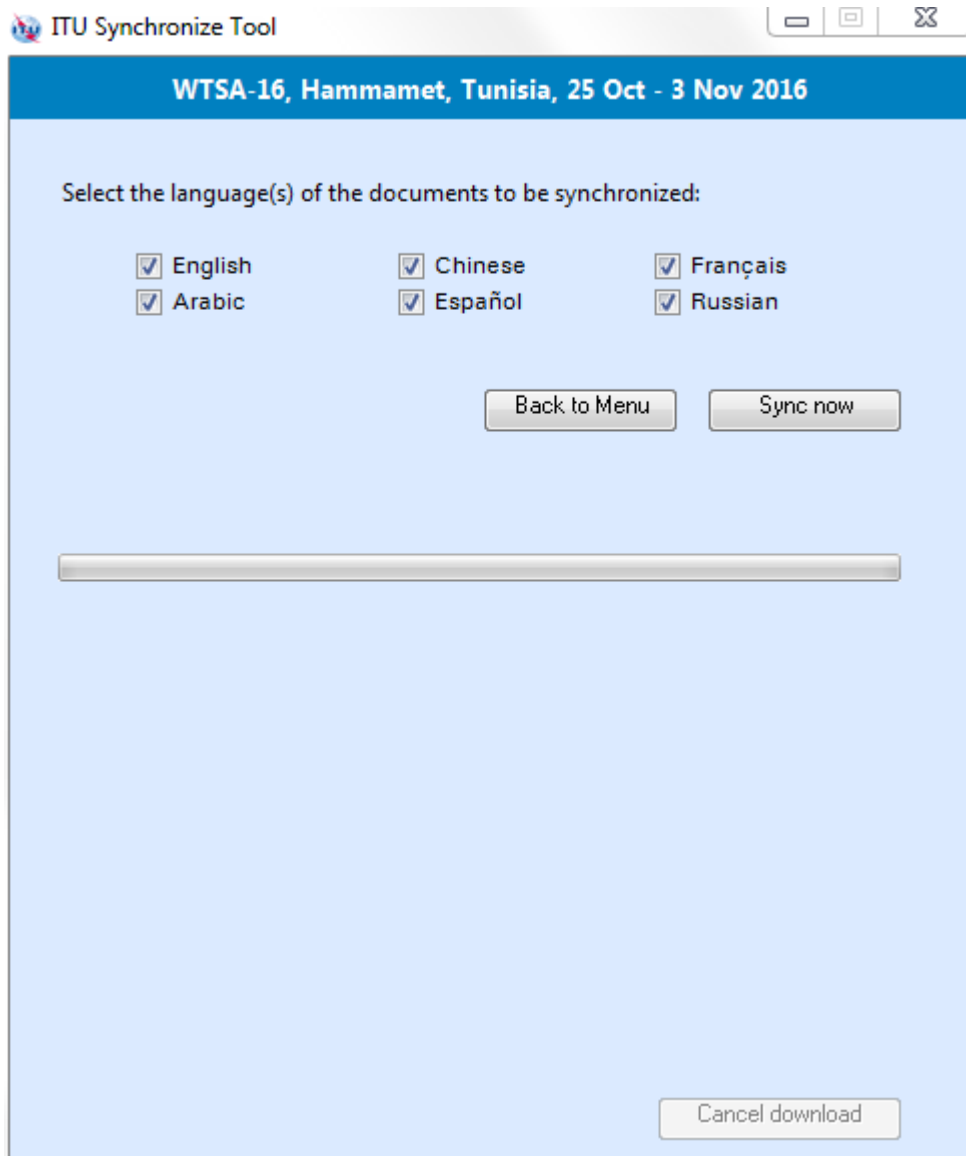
ITU Synchronize Tool

WTSA-16, Hammamet, Tunisia, 25 Oct - 3 Nov 2016

Select the language(s) of the documents to be synchronized:

English
Chinese
Français
Arabic
Español
Russian

Back to Menu
Sync now

Cancel download